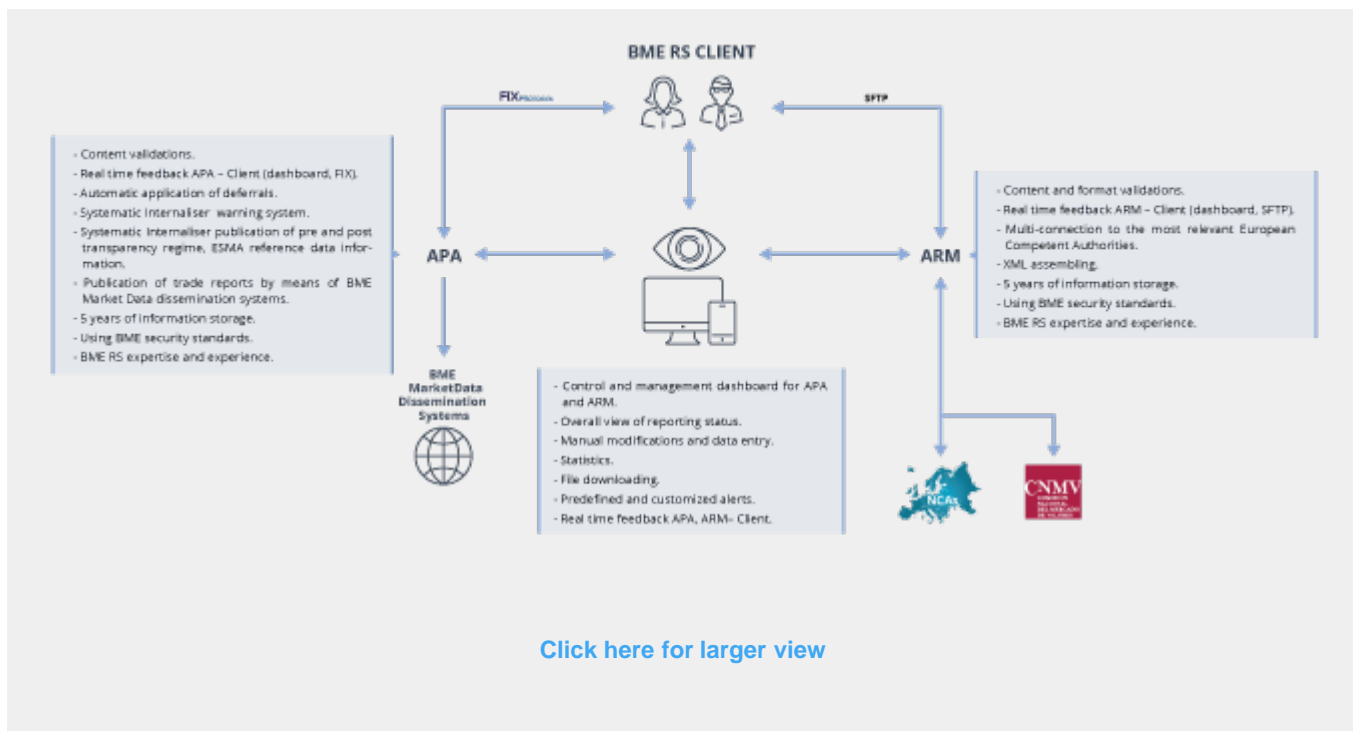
BME RS CLIENT

FIX PROTOCOL

SFTP

- Content validations.
- Real time feedback APA – Client (dashboard, FIX).
- Automatic application of deferrals.
- Systematic Internaliser warning system.
- Systematic Internaliser publication of pre and post transparency regime, ESMA reference data information.
- Publication of trade reports by means of BME Market Data dissemination systems.
- 5 years of information storage.
- Using BME security standards.
- BME RS expertise and experience.

APA

ARM

- Content and format validations.
- Real time feedback ARM – Client (dashboard, SFTP).
- Multi-connection to the most relevant European Competent Authorities.
- XML assembling.
- 5 years of information storage.
- Using BME security standards.
- BME RS expertise and experience.

BME MarketData Dissemination Systems

- Control and management dashboard for APA and ARM.
- Overall view of reporting status.
- Manual modifications and data entry.
- Statistics.
- File downloading.
- Predefined and customized alerts.
- Real time feedback APA, ARM– Client.

NCAs

CNMV
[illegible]

Click here for larger view